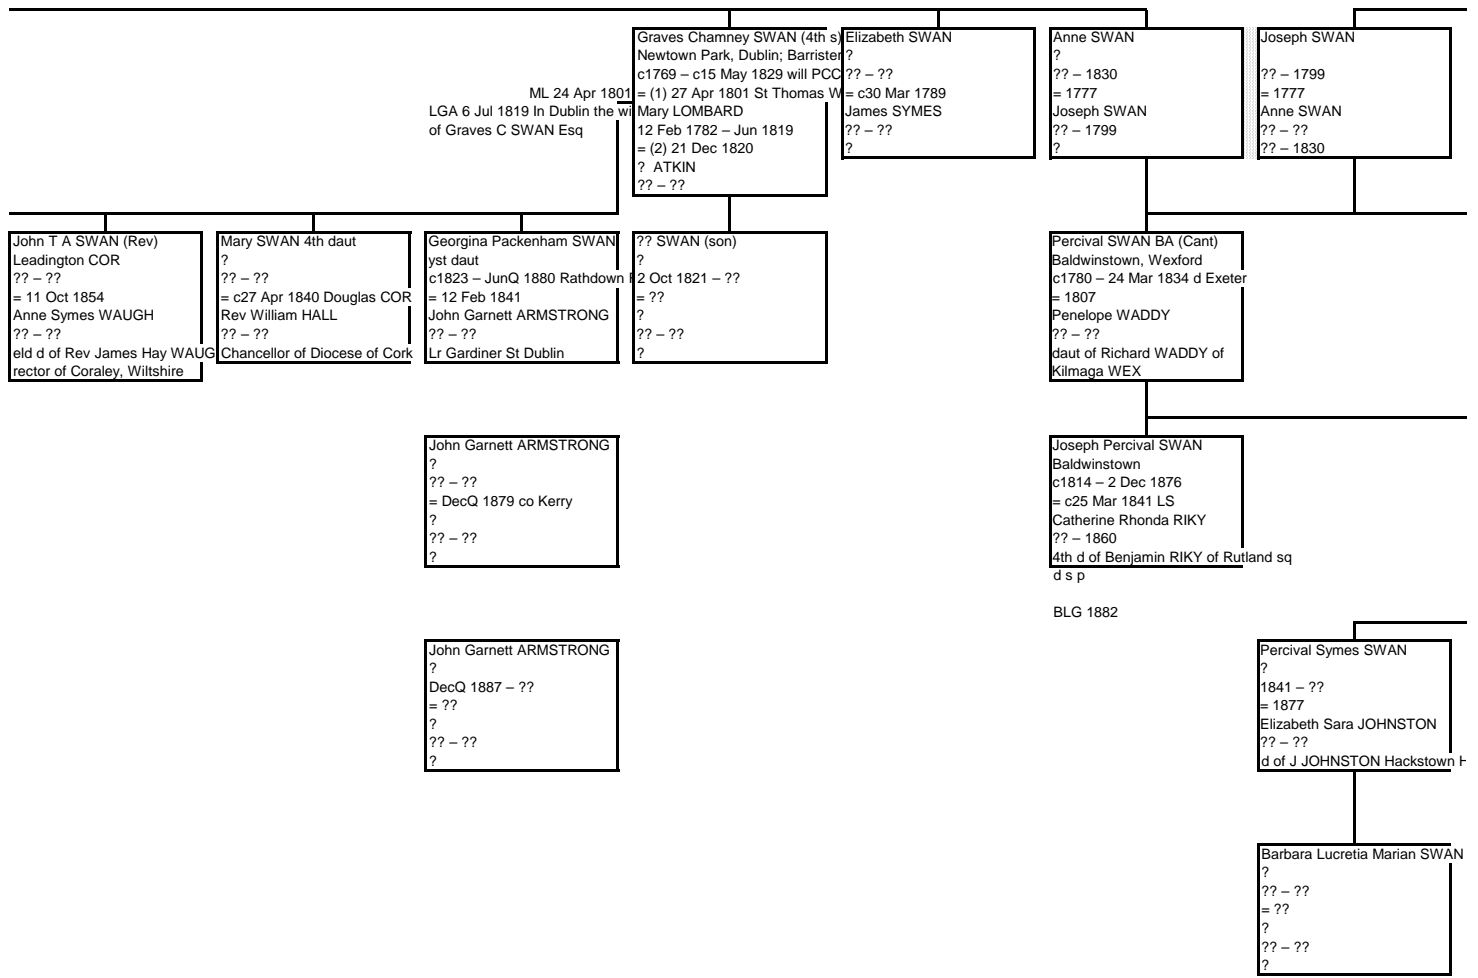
ML 24 Apr 1801
LGA 6 Jul 1819 In Dublin the wi
of Graves C SWAN Esq

Graves Chamney SWAN (4th s)
Newtown Park, Dublin; Barrister
c1769 – c15 May 1829 will PCC
= (1) 27 Apr 1801 St Thomas W
Mary LOMBARD
12 Feb 1782 – Jun 1819
= (2) 21 Dec 1820
? ATKIN
?? – ??

Elizabeth SWAN
?
?? – ??
= c30 Mar 1789
James SYMES
?? – ??
?

Anne SWAN
?
?? – 1830
= 1777
Joseph SWAN
?? – 1799
?

Joseph SWAN

?? – 1799
= 1777
Anne SWAN
?? – ??
?? – 1830

John T A SWAN (Rev)
Leadington COR
?? – ??
= 11 Oct 1854
Anne Symes WAUGH
?? – ??
eld d of Rev James Hay WAUG
rector of Coraley, Wiltshire

Mary SWAN 4th daut
?
?? – ??
= c27 Apr 1840 Douglas COR
Rev William HALL
?? – ??
Chancellor of Diocese of Cork

Georgina Packenham SWAN
yst daut
c1823 – JunQ 1880 Rathdown
= 12 Feb 1841
John Garnett ARMSTRONG
?? – ??
Lr Gardiner St Dublin

?? SWAN (son)
?
2 Oct 1821 – ??
= ??
?
?? – ??
?

Percival SWAN BA (Cant)
Baldwinstown, Wexford
c1780 – 24 Mar 1834 d Exeter
= 1807
Penelope WADDY
?? – ??
daut of Richard WADDY of
Kilmaga WEX

John Garnett ARMSTRONG
?
?? – ??
= DecQ 1879 co Kerry
?
?? – ??
?

Joseph Percival SWAN
Baldwinstown
c1814 – 2 Dec 1876
= c25 Mar 1841 LS
Catherine Rhonda RIKY
?? – 1860
4th d of Benjamin RIKY of Rutland sq
d s p

BLG 1882

John Garnett ARMSTRONG
?
DecQ 1887 – ??
= ??
?
?? – ??
?

Percival Symes SWAN
?
1841 – ??
= 1877
Elizabeth Sara JOHNSTON
?? – ??
d of J JOHNSTON Hackstown H

Barbara Lucretia Marian SWAN
?
?? – ??
= ??
?
?? – ??
?